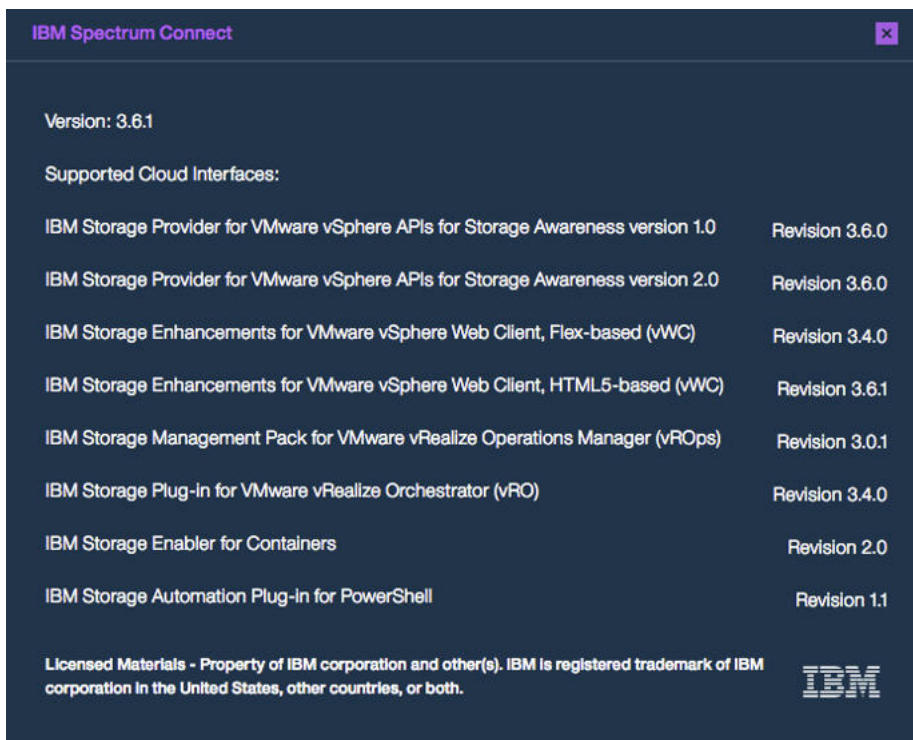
IBM Spectrum Connect

×

Version: 3.6.1

Supported Cloud Interfaces:

| | |
|---|---|
| IBM Storage Provider for VMware vSphere APIs for Storage Awareness version 1.0 | Revision 3.6.0 |
| IBM Storage Provider for VMware vSphere APIs for Storage Awareness version 2.0 | Revision 3.6.0 |
| IBM Storage Enhancements for VMware vSphere Web Client, Flex-based (vWC) | Revision 3.4.0 |
| IBM Storage Enhancements for VMware vSphere Web Client, HTML5-based (vWC) | Revision 3.6.1 |
| IBM Storage Management Pack for VMware vRealize Operations Manager (vROps) | Revision 3.0.1 |
| IBM Storage Plug-in for VMware vRealize Orchestrator (vRO) | Revision 3.4.0 |
| IBM Storage Enabler for Containers | Revision 2.0 |
| IBM Storage Automation Plug-in for PowerShell | Revision 1.1 |

Licensed Materials - Property of IBM corporation and other(s). IBM is registered trademark of IBM corporation in the United States, other countries, or both.

IBM